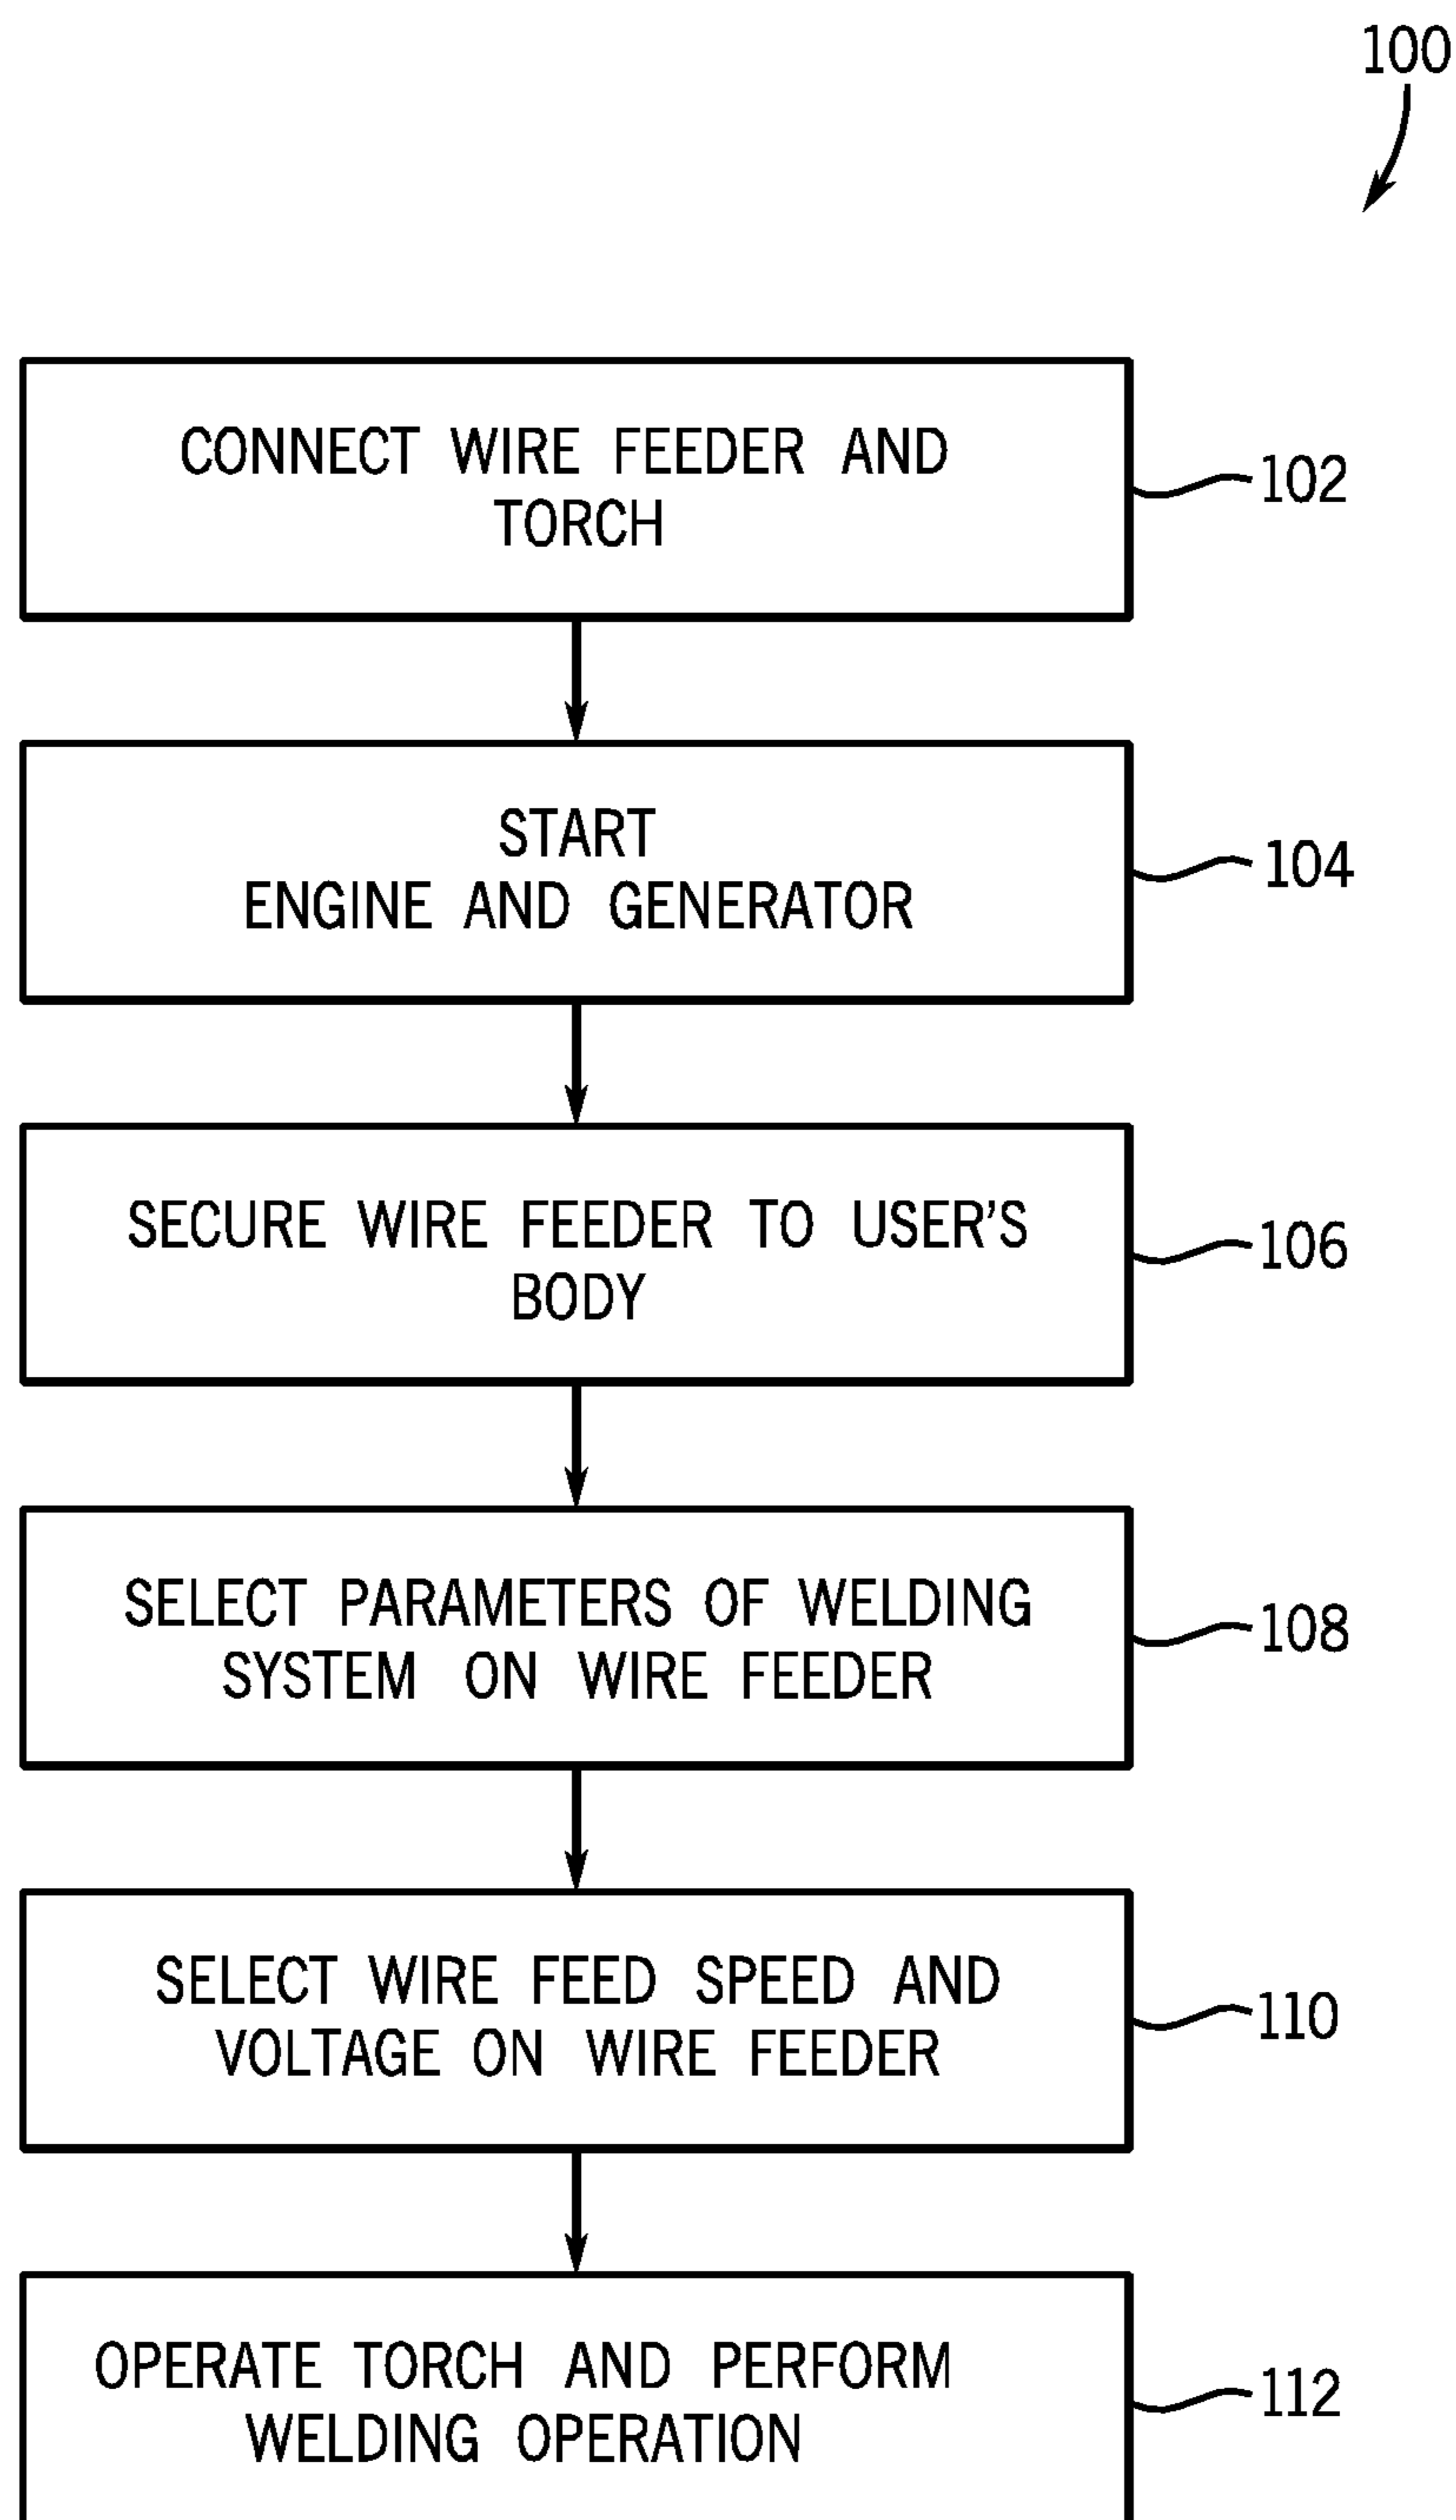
100

CONNECT WIRE FEEDER AND TORCH

102

START ENGINE AND GENERATOR

104

SECURE WIRE FEEDER TO USER'S BODY

106

SELECT PARAMETERS OF WELDING SYSTEM ON WIRE FEEDER

108

SELECT WIRE FEED SPEED AND VOLTAGE ON WIRE FEEDER

110

OPERATE TORCH AND PERFORM WELDING OPERATION

112